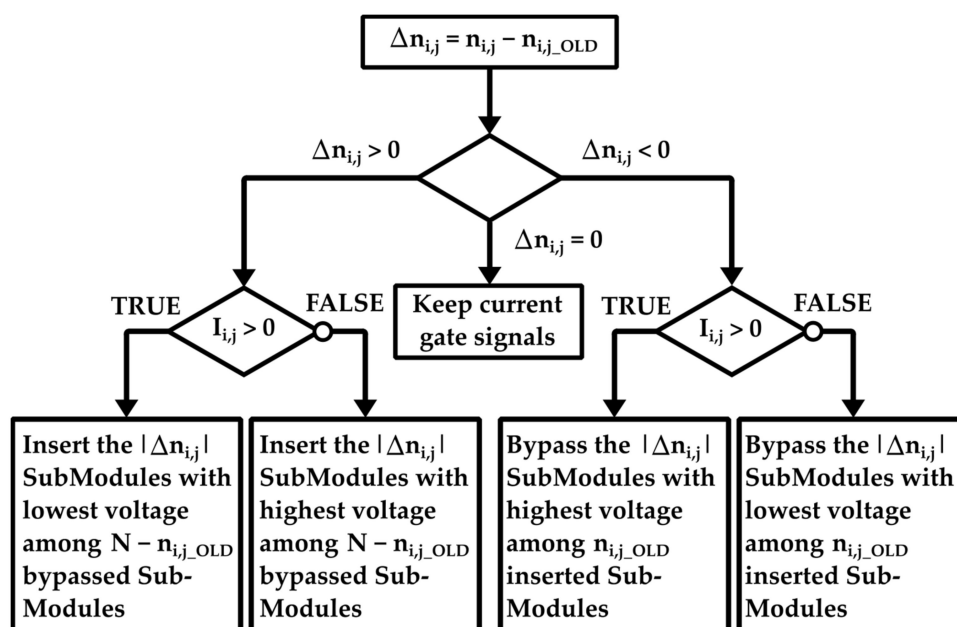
$\Delta n_{i,j} = n_{i,j} - n_{i,j\_OLD}$

$\Delta n_{i,j} > 0$

$\Delta n_{i,j} < 0$

$\Delta n_{i,j} = 0$

TRUE

$I_{i,j} > 0$

FALSE

Keep current gate signals

TRUE

$I_{i,j} > 0$

FALSE

Insert the $|\Delta n_{i,j}|$ SubModules with lowest voltage among $N - n_{i,j\_OLD}$ bypassed Sub-Modules

Insert the $|\Delta n_{i,j}|$ SubModules with highest voltage among $N - n_{i,j\_OLD}$ bypassed Sub-Modules

Bypass the $|\Delta n_{i,j}|$ SubModules with highest voltage among $n_{i,j\_OLD}$ inserted Sub-Modules

Bypass the $|\Delta n_{i,j}|$ SubModules with lowest voltage among $n_{i,j\_OLD}$ inserted Sub-Modules